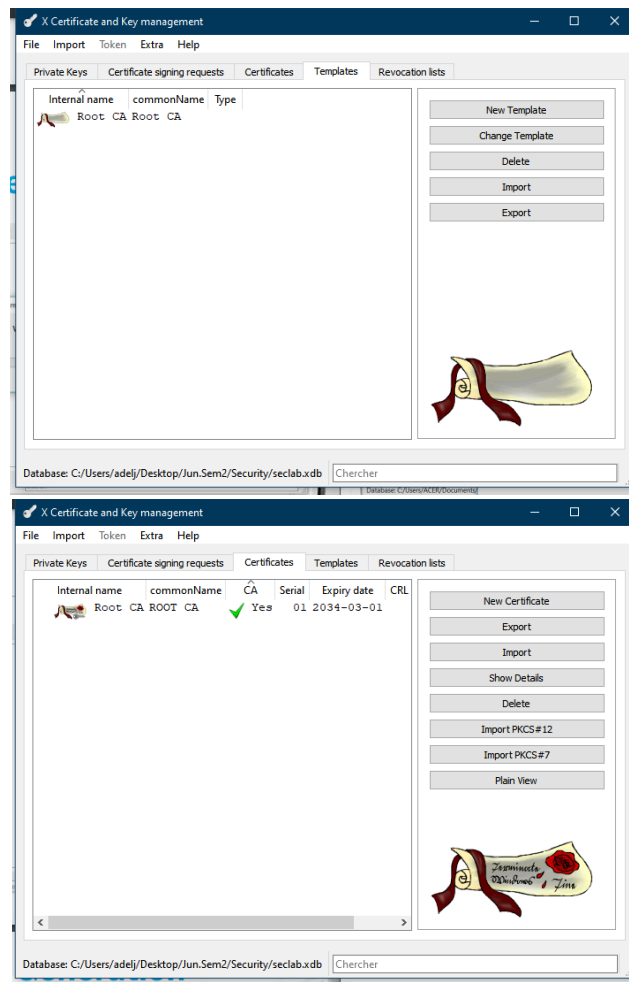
X Certificate and Key management

File Import Token Extra Help

Private Keys | Certificate signing requests | Certificates | Templates | Revocation lists

| Internal name | commonName | Type |
|---|---|---|
| Root CA | Root CA | |

New Template
Change Template
Delete
Import
Export

Database: C:/Users/adelj/Desktop/Jun.Sem2/Security/seclab.xdb
Chercher

Database: C:/Users/ACER/Documents

X Certificate and Key management

File Import Token Extra Help

Private Keys | Certificate signing requests | Certificates | Templates | Revocation lists

| Internal name | commonName | CA | Serial | Expiry date | CRL |
|---|---|---|---|---|---|
| Root CA | ROOT CA | Yes | 01 | 2034-03-01 | |

New Certificate
Export
Import
Show Details
Delete
Import PKCS#12
Import PKCS#7
Plain View

Database: C:/Users/adelj/Desktop/Jun.Sem2/Security/seclab.xdb
Chercher